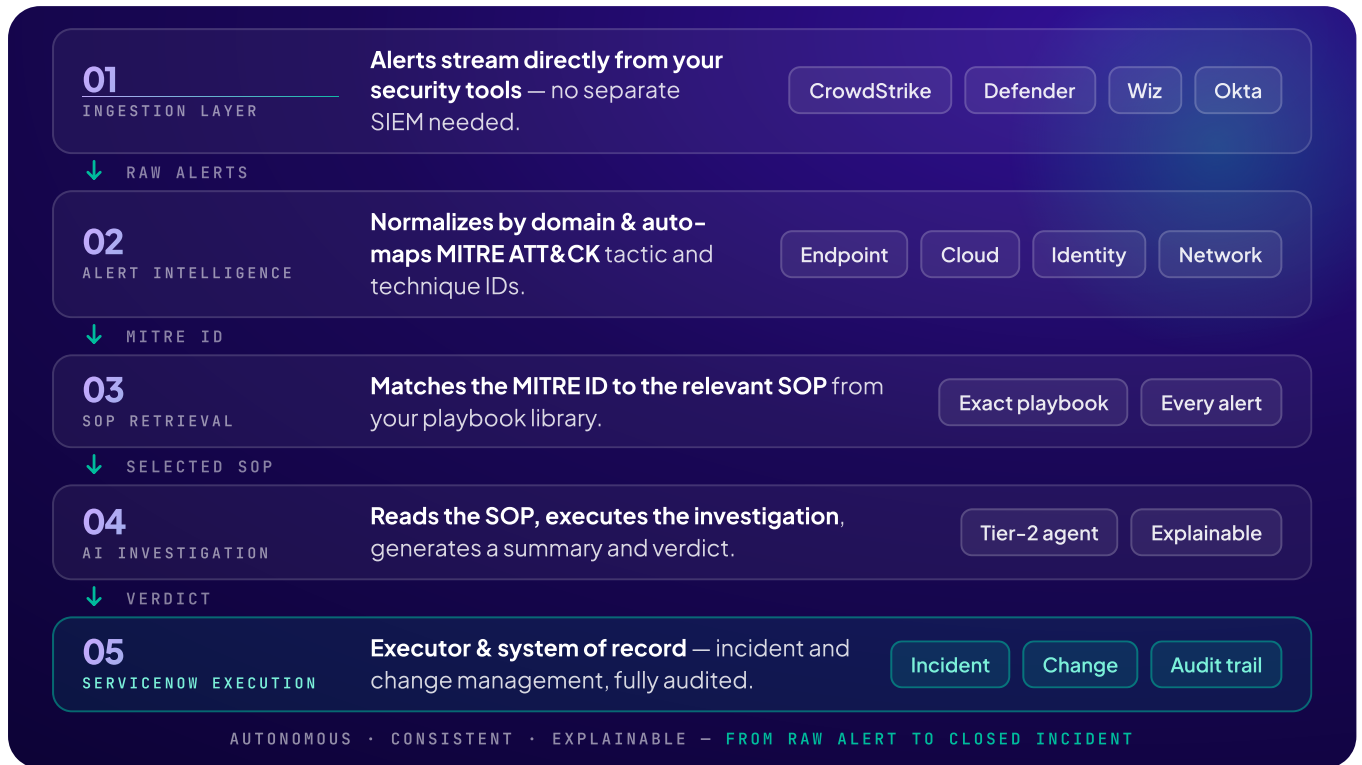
01
INGESTION LAYER

Alerts stream directly from your security tools — no separate SIEM needed.

CrowdStrike
Defender
Wiz
Okta

↓ RAW ALERTS

02
ALERT INTELLIGENCE

Normalizes by domain & auto-maps MITRE ATT&CK tactic and technique IDs.

Endpoint
Cloud
Identity
Network

↓ MITRE ID

03
SOP RETRIEVAL

Matches the MITRE ID to the relevant SOP from your playbook library.

Exact playbook
Every alert

↓ SELECTED SOP

04
AI INVESTIGATION

Reads the SOP, executes the investigation, generates a summary and verdict.

Tier-2 agent
Explainable

↓ VERDICT

05
SERVICENOW EXECUTION

Executor & system of record — incident and change management, fully audited.

Incident
Change
Audit trail

AUTONOMOUS · CONSISTENT · EXPLAINABLE — FROM RAW ALERT TO CLOSED INCIDENT